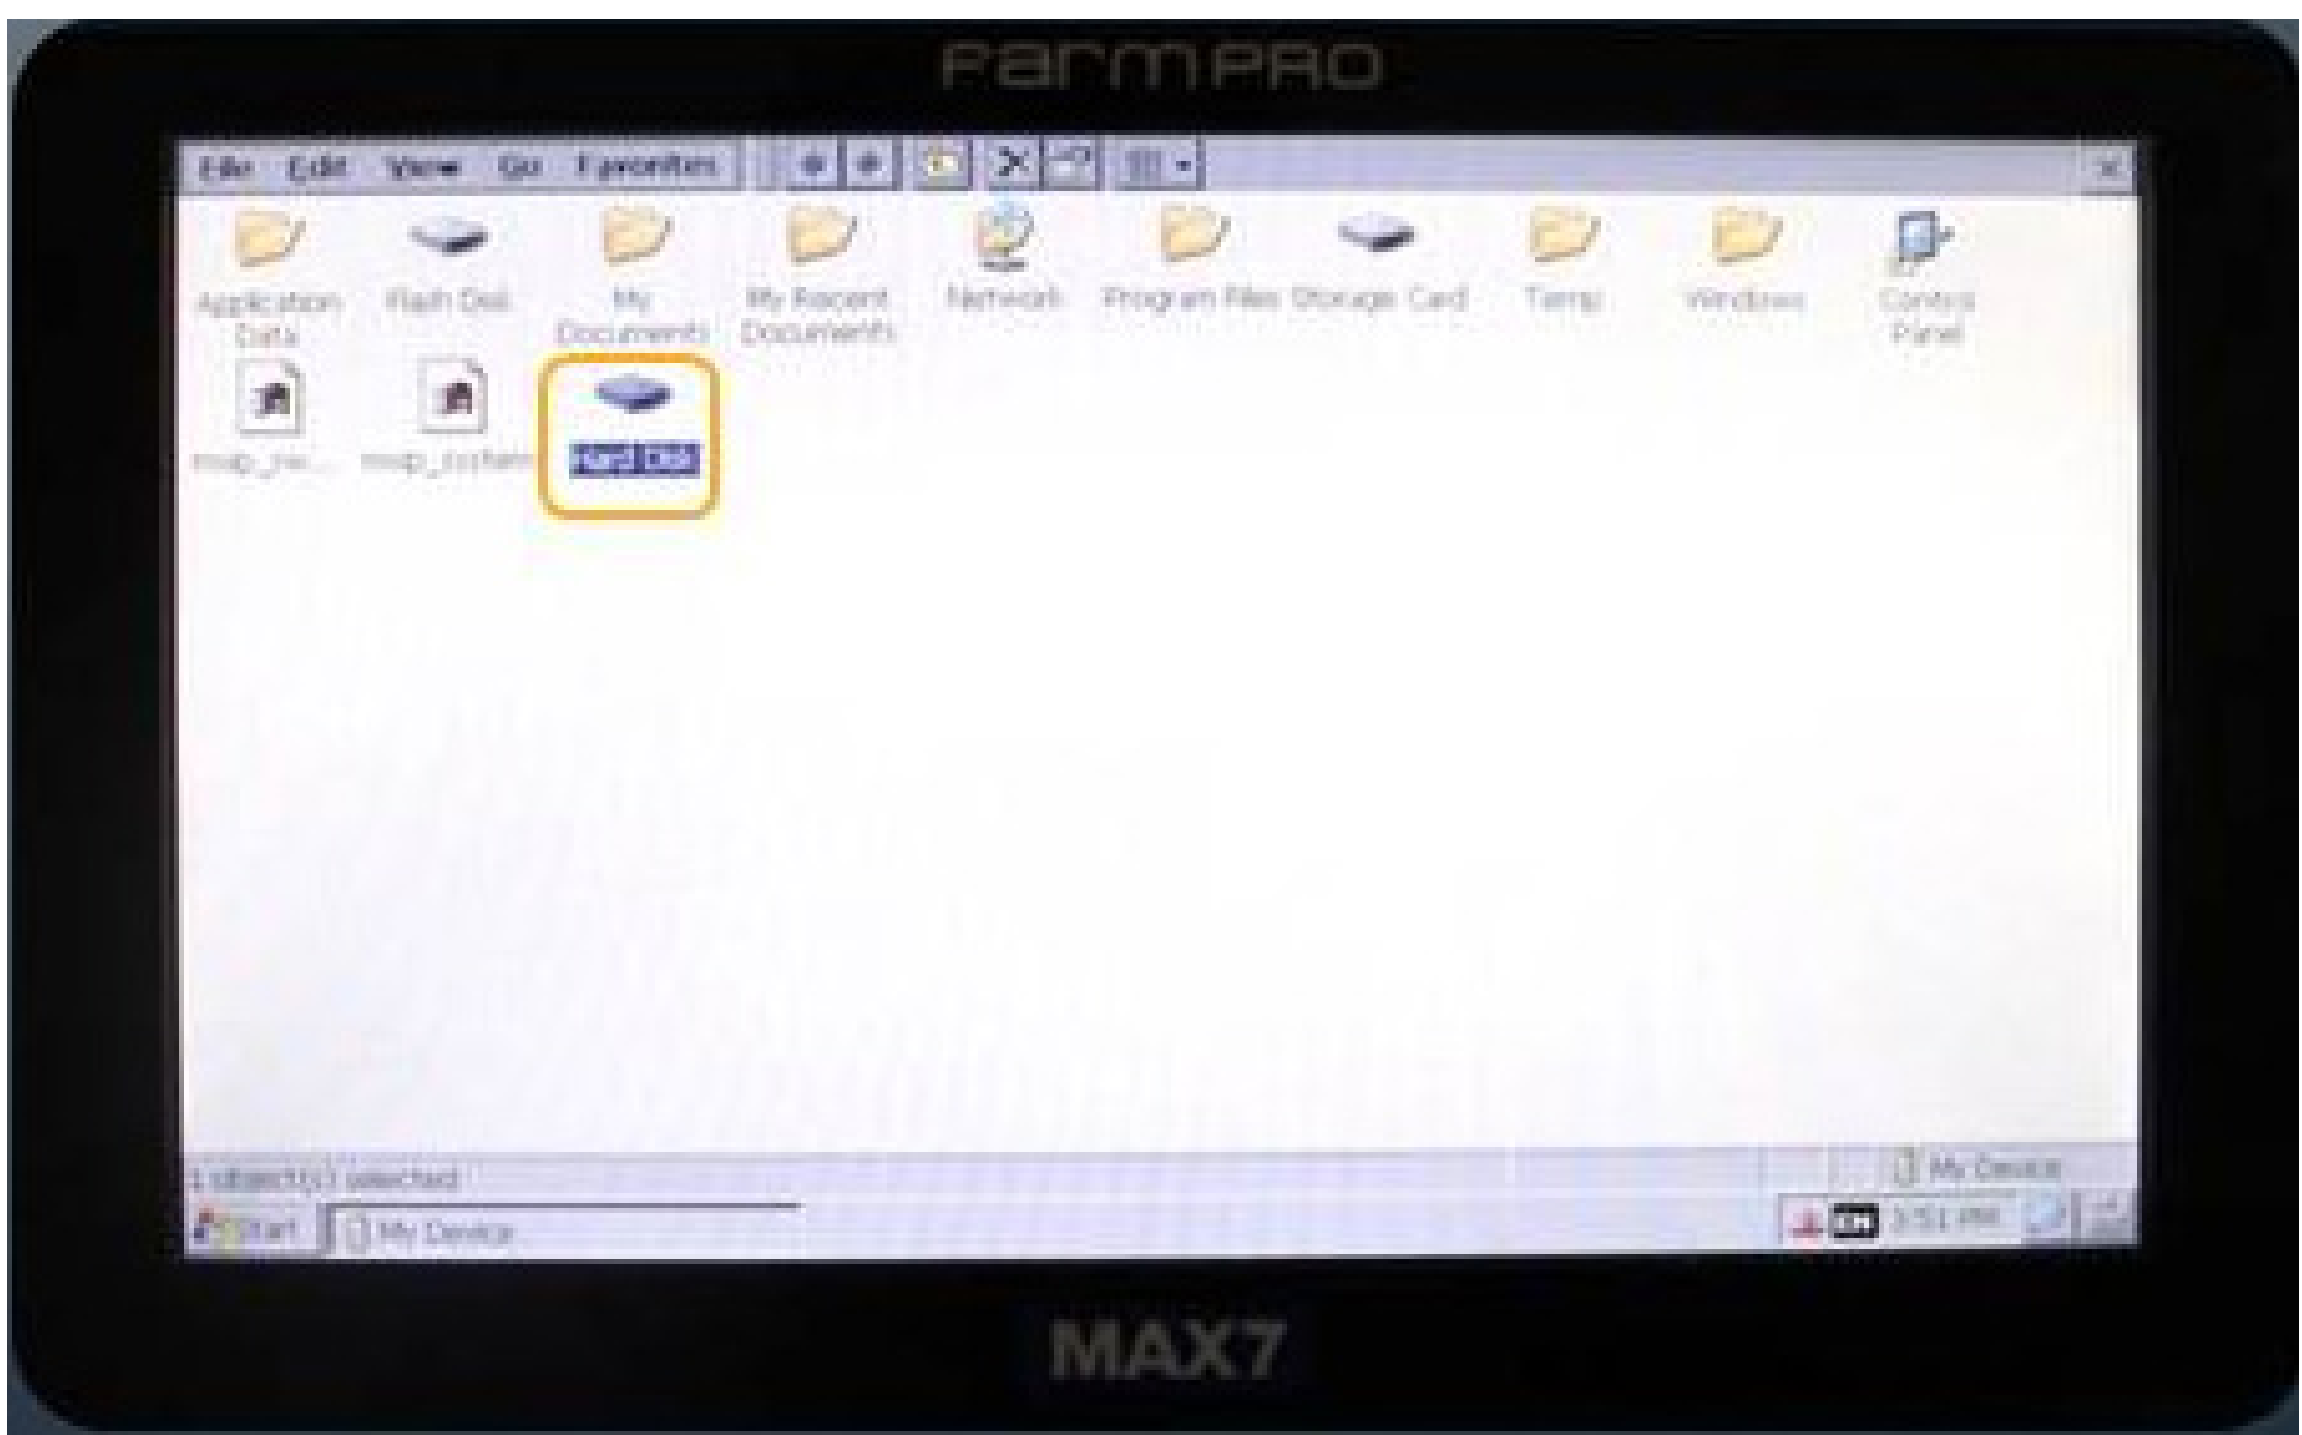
FarmPRO

File Edit View Go Favorites

Application Data
Flash Disk
My Documents
My Recent Documents
Network
Program Files
Storage Card
Temp
Windows
Control Panel
map_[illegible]
map_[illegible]
Hard Disk

1 object(s) selected
My Device
Start
My Device
3:51 PM

MAX7